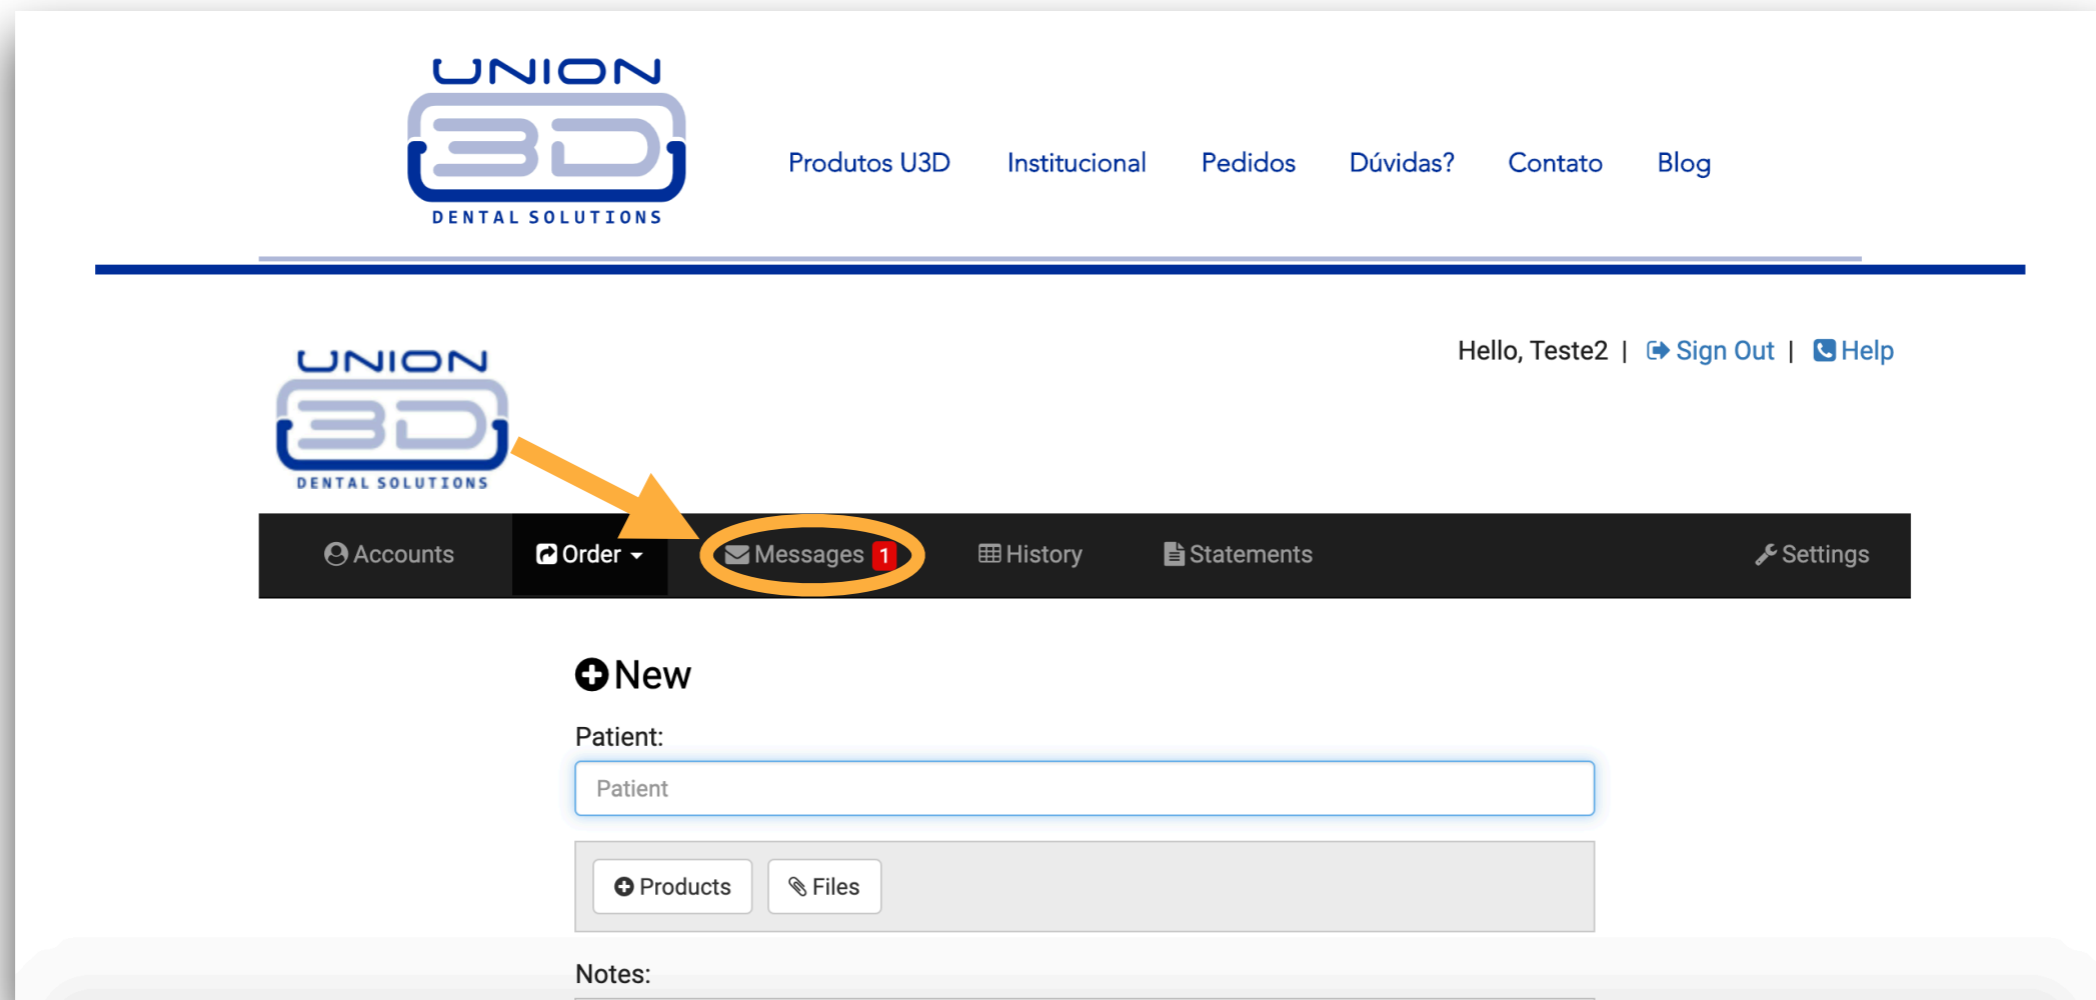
UNION 3D DENTAL SOLUTIONS

Produtos U3D Institucional Pedidos Dúvidas? Contato Blog

UNION 3D DENTAL SOLUTIONS

Hello, Teste2 | Sign Out | Help

Accounts Order Messages 1 History Statements Settings

New

Patient:

Patient

Products Files

Notes: